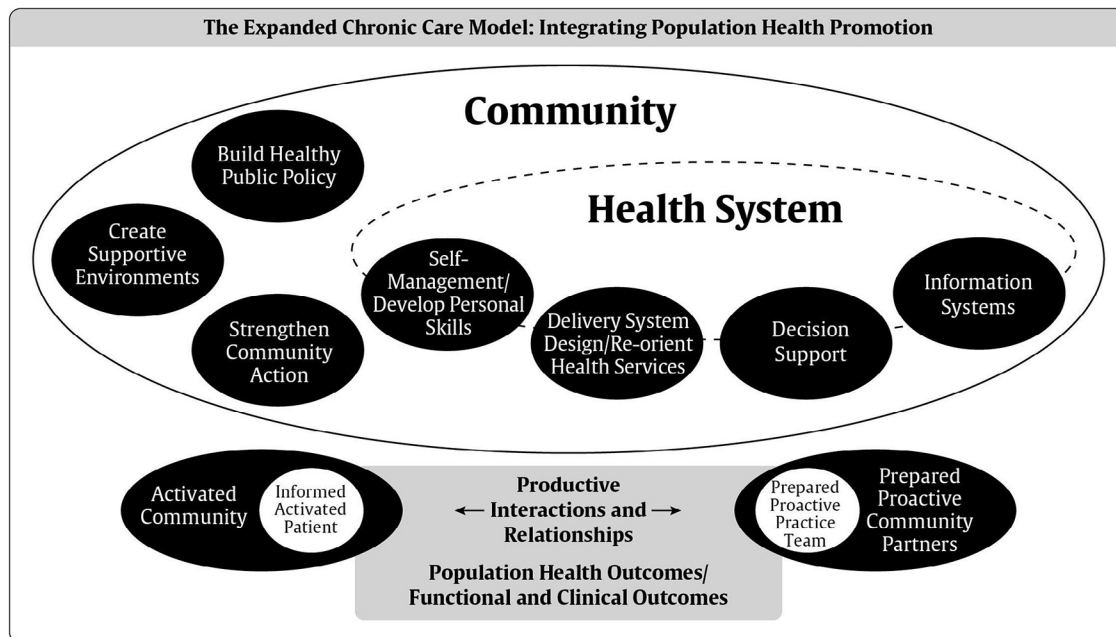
The Expanded Chronic Care Model: Integrating Population Health Promotion

Community

Build Healthy Public Policy

Create Supportive Environments

Health System

Self-Management/ Develop Personal Skills

Information Systems

Strengthen Community Action

Delivery System Design/Re-orient Health Services

Decision Support

Activated Community

Informed Activated Patient

Productive ← Interactions and → Relationships

Prepared Proactive Practice Team

Prepared Proactive Community Partners

Population Health Outcomes/ Functional and Clinical Outcomes